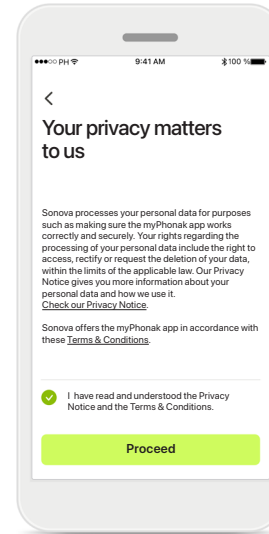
●●●○○ PH 9:41 AM 100 %

<

Your privacy matters to us

Sonova processes your personal data for purposes such as making sure the myPhonak app works correctly and securely. Your rights regarding the processing of your personal data include the right to access, rectify or request the deletion of your data, within the limits of the applicable law. Our Privacy Notice gives you more information about your personal data and how we use it.
Check our Privacy Notice.

Sonova offers the myPhonak app in accordance with these Terms & Conditions.

I have read and understood the Privacy Notice and the Terms & Conditions.

Proceed